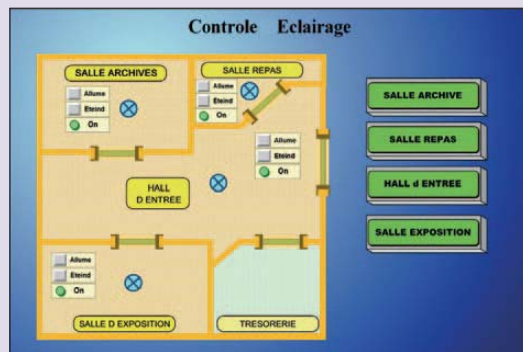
Controle Eclairage

SALLE ARCHIVES

Allume
Eteind
On

SALLE REPAS

Allume
Eteind
On

Allume
Eteind
On

HALL
D ENTREE

Allume
Eteind
On

SALLE D EXPOSITION

TRESORERIE

SALLE ARCHIVE

SALLE REPAS

HALL d ENTREE

SALLE EXPOSITION